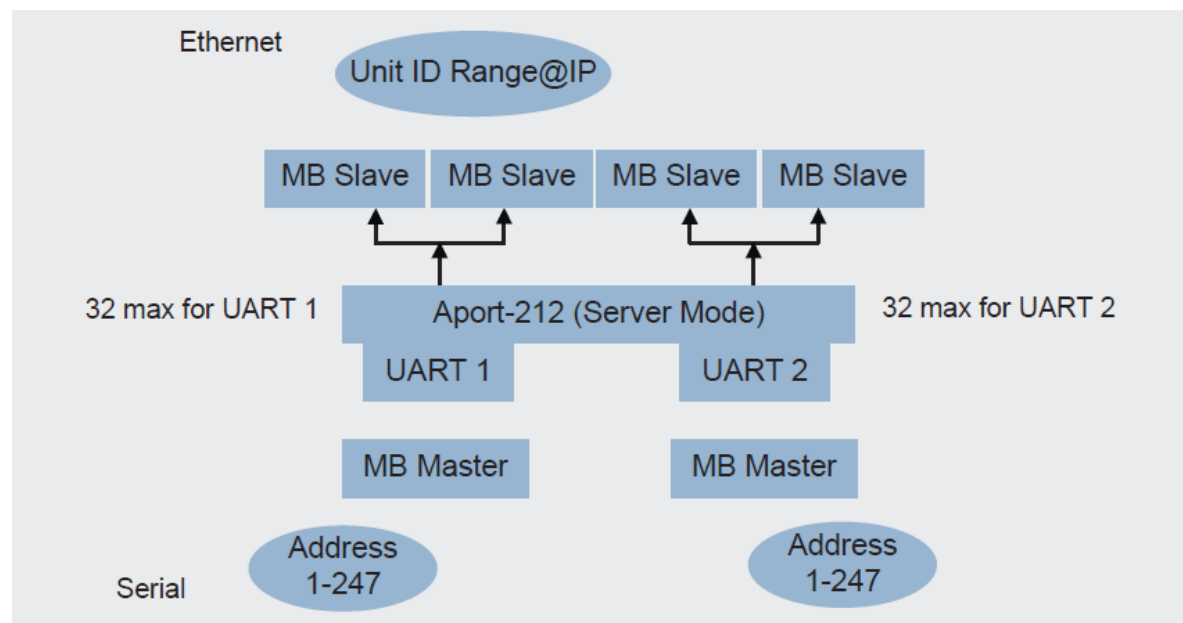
Ethernet

Unit ID Range@IP

MB Slave

MB Slave

MB Slave

MB Slave

32 max for UART 1

Aport-212 (Server Mode)

32 max for UART 2

UART 1

UART 2

MB Master

MB Master

Address 1-247

Address 1-247

Serial